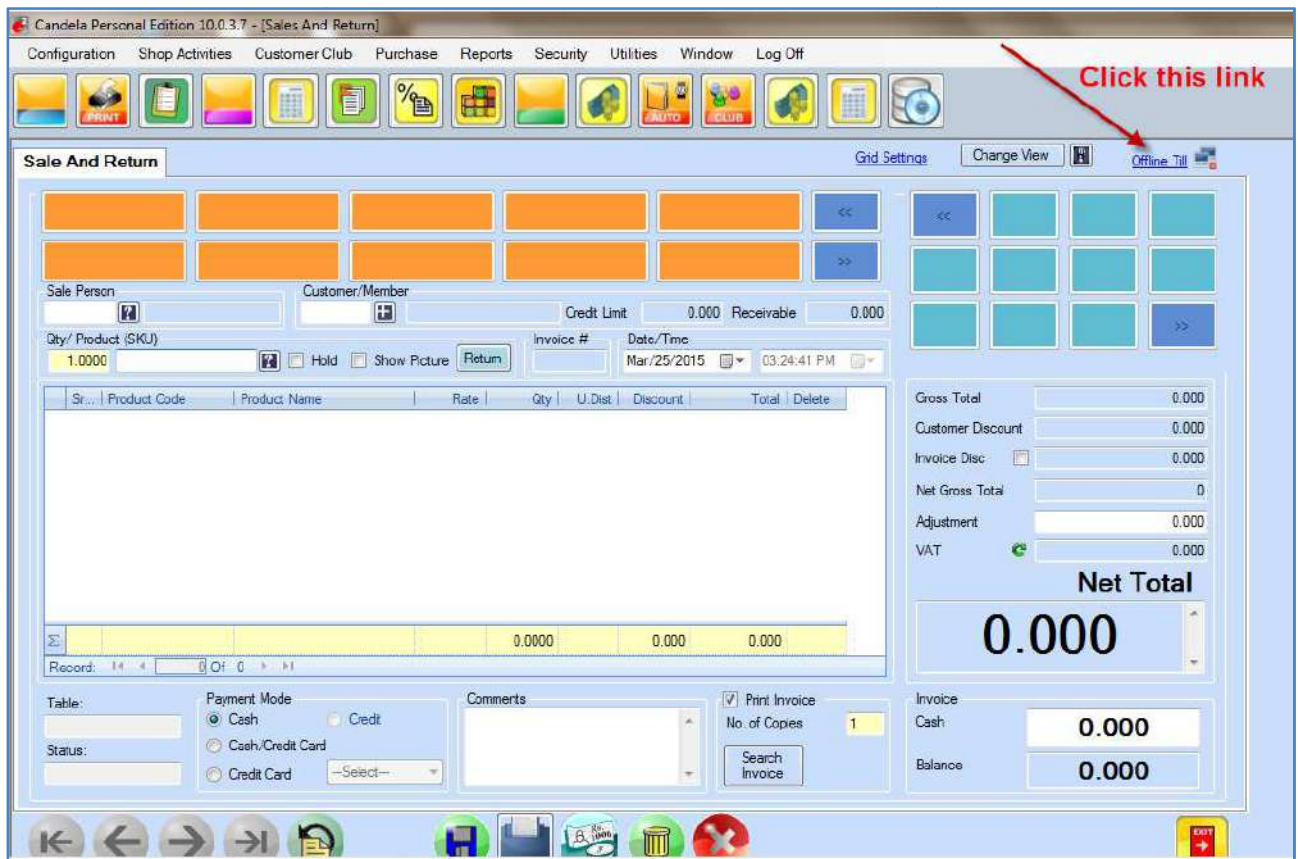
Candela Personal Edition 10.0.3.7 - [Sales And Return]

Configuration Shop Activities Customer Club Purchase Reports Security Utilities Window Log Off

PRINT AUTO CLUB

Click this link

Sale And Return

Grid Settings Change View Offline Till

<< >>

<< >>

Sale Person

Customer/Member

Credit Limit 0.000 Receivable 0.000

Qty/ Product (SKU)

1.0000 Hold Show Picture Return

Invoice #

Date/Time

Mar/25/2015 03:24:41 PM

| Sr... | Product Code | Product Name | Rate | Qty | U.Dist | Discount | Total | Delete |
|---|---|---|---|---|---|---|---|---|
| Σ | | | | 0.0000 | | 0.000 | 0.000 | |

Record: 0 Of 0

Gross Total 0.000

Customer Discount 0.000

Invoice Disc 0.000

Net Gross Total 0

Adjustment 0.000

VAT 0.000

Net Total

0.000

Table:

Status:

Payment Mode

Cash Credit

Cash/Credit Card

Credit Card --Select--

Comments

Print Invoice

No. of Copies 1

Search Invoice

Invoice

Cash 0.000

Balance 0.000

EXIT